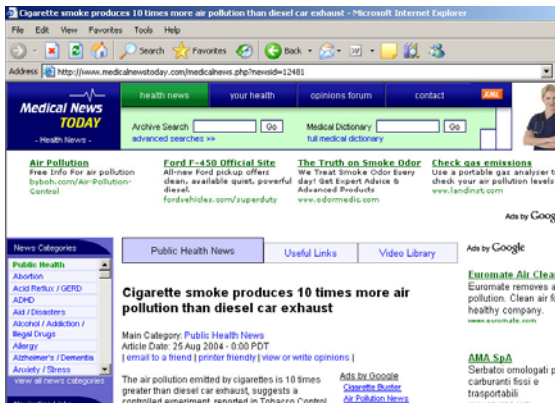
Cigarette smoke produces 10 times more air pollution than diesel car exhaust - Microsoft Internet Explorer

File Edit View Favorites Tools Help

Search Favorites Back

Address http://www.medicalnewstoday.com/medicalnews.php?newsid=12481

Medical News TODAY
- Health News -

health news | your health | opinions forum | contact

Archive Search Go
advanced searches >>

Medical Dictionary Go
full medical dictionary

Air Pollution
Free Info For air pollution
bybsh.com/Air-Pollution-Control

Ford F-450 Official Site
All-new Ford pickup offers clean, available quiet, powerful diesel.
fordvehicles.com/superduty

The Truth on Smoke Odor
We Treat Smoke Odor Every day! Get Expert Advice & Advanced Products
www.odormedic.com

Check gas emissions
Use a portable gas analyser to check your air pollution levels
www.landinst.com

Ads by Goog

News Categories
Public Health
Abortion
Acid Reflux / GERD
ADHD
Aid / Disasters
Alcohol / Addiction / Illegal Drugs
Allergy
Alzheimer's / Dementia
Anxiety / Stress
view all news categories

Public Health News | Useful Links | Video Library

Cigarette smoke produces 10 times more air pollution than diesel car exhaust

Main Category: Public Health News
Article Date: 25 Aug 2004 - 0:00 PDT
| email to a friend | printer friendly | view or write opinions |

The air pollution emitted by cigarettes is 10 times greater than diesel car exhaust, suggests a controlled experiment reported in Tobacco Control

Ads by Google
Cigarette Buster
Air Pollution News

Ads by Google

Euromate Air Clea
Euromate removes a pollution. Clean air f healthy company.
www.euromate.com

AMA SpA
Serbatoi omologati p carburanti fissi e trasportabili